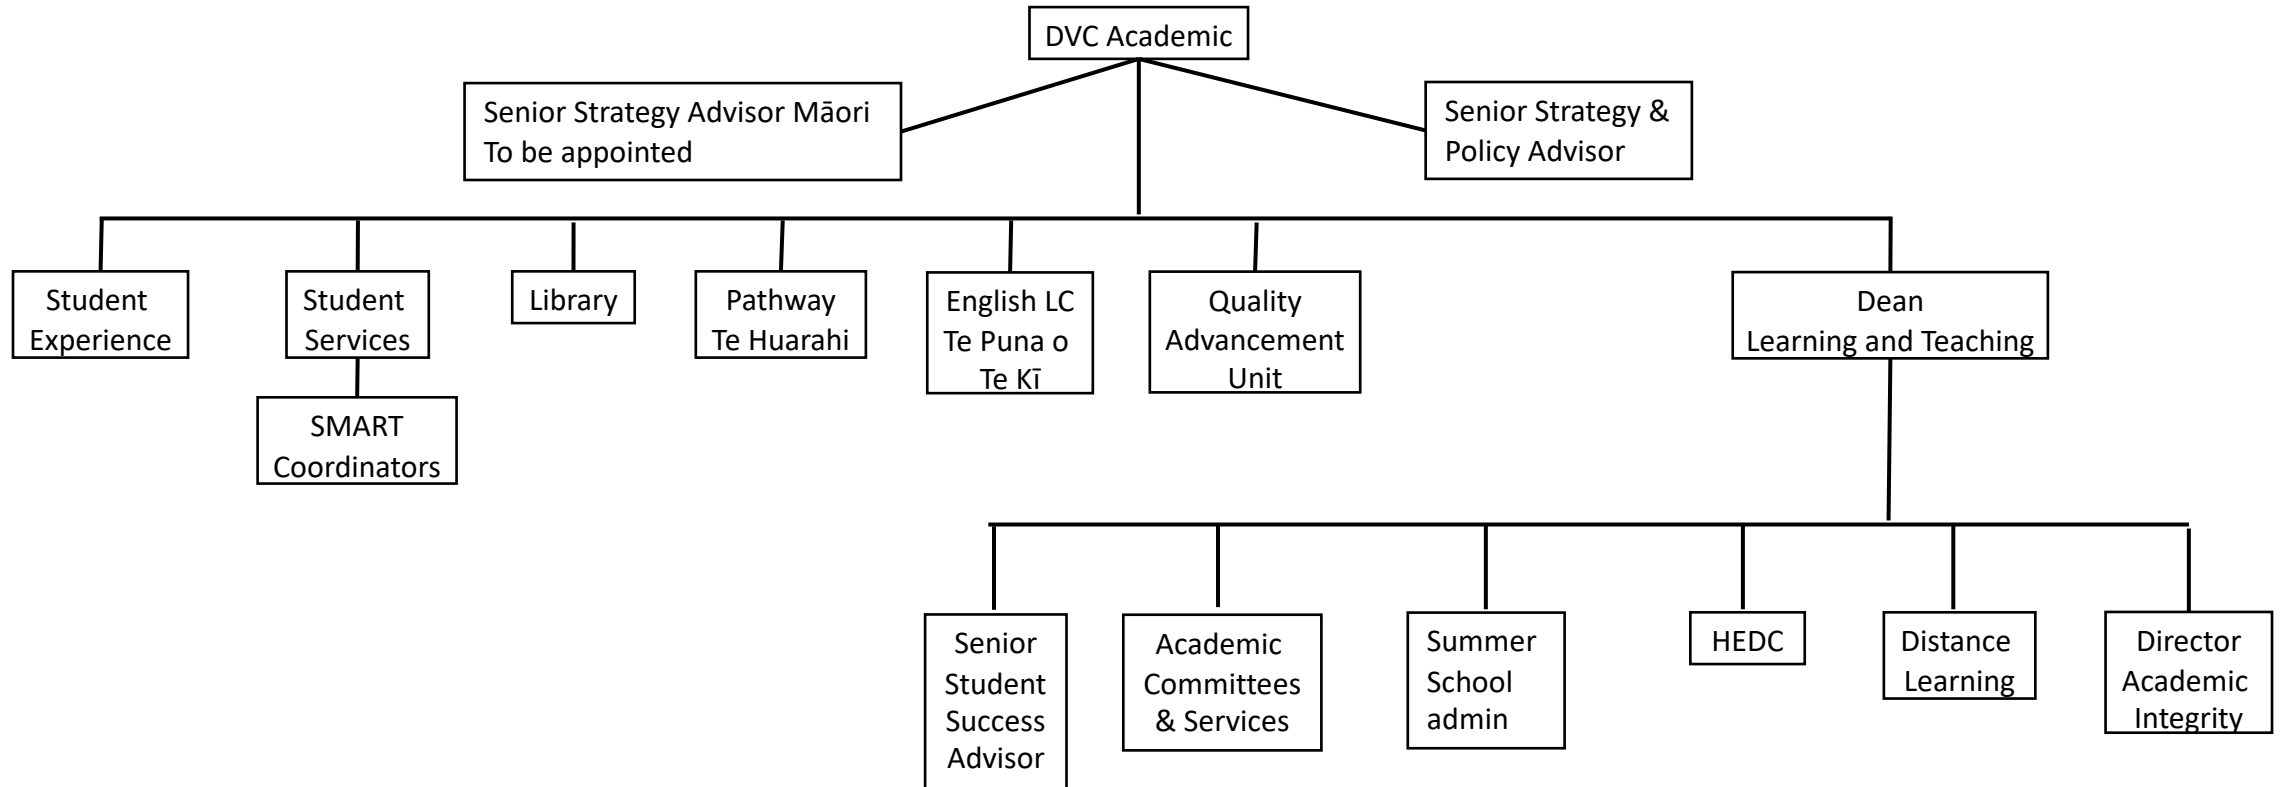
DVC Academic

Senior Strategy Advisor Māori
To be appointed

Senior Strategy & Policy Advisor

Student Experience

Student Services

SMART Coordinators

Library

Pathway Te Huarahi

English LC Te Puna o Te Kī

Quality Advancement Unit

Dean Learning and Teaching

Senior Student Success Advisor

Academic Committees & Services

Summer School admin

HEDC

Distance Learning

Director Academic Integrity